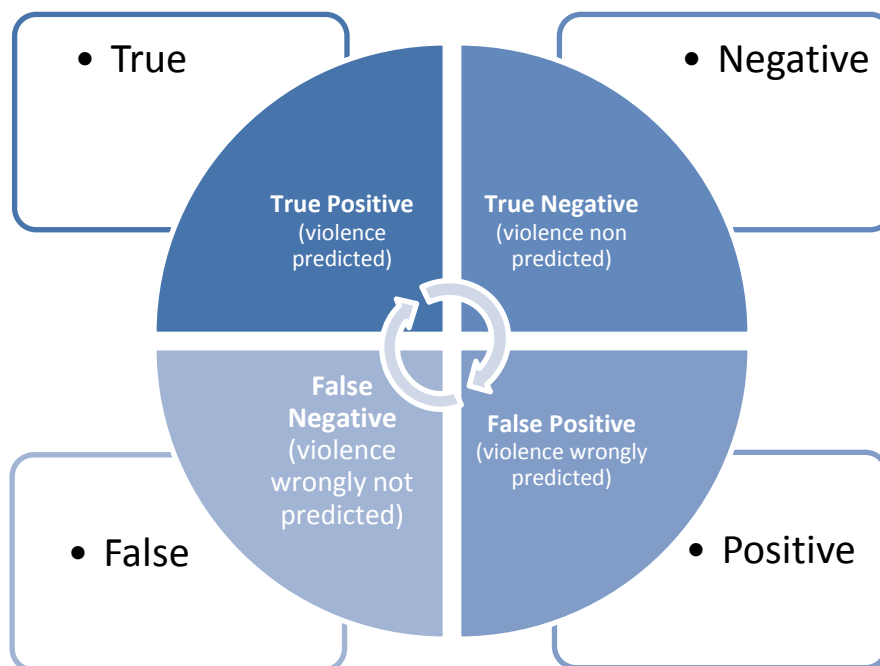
• True

• Negative

True Positive (violence predicted)

True Negative (violence non predicted)

False Negative (violence wrongly not predicted)

False Positive (violence wrongly predicted)

• False

• Positive